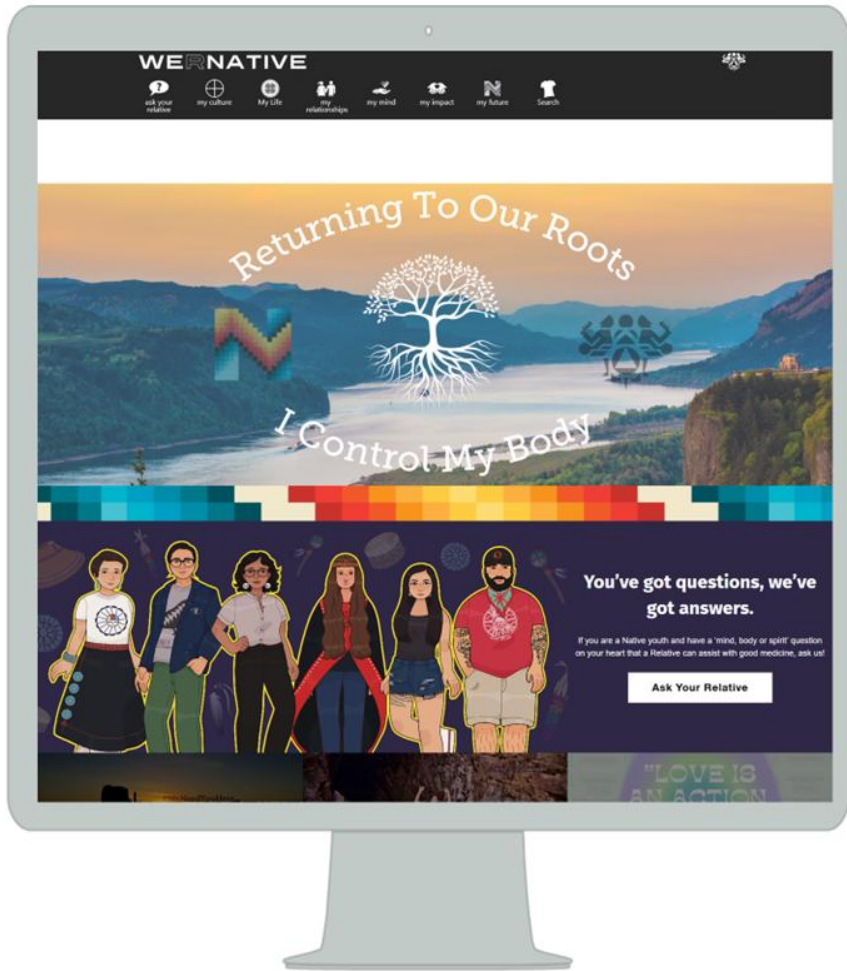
WERNATIVE

ask your relative
my culture
My Life
my relationships
my mind
my impact
my future
Search

Returning To Our Roots

I Control My Body

You've got questions, we've got answers.

If you are a Native youth and have a 'mind, body or spirit' question on your heart that a Relative can assist with good medicine, ask us!

Ask Your Relative

"LOVE IS AN ACTION